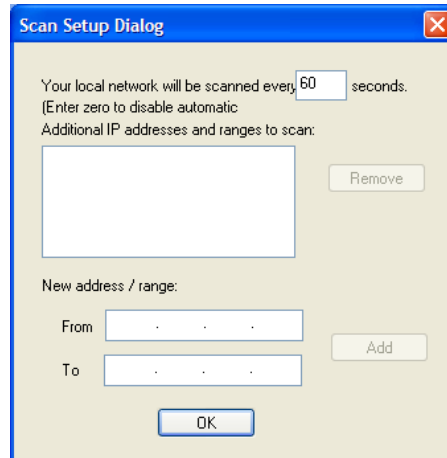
Scan Setup Dialog

Your local network will be scanned every 60 seconds.
(Enter zero to disable automatic
Additional IP addresses and ranges to scan:

Remove

New address / range:

From . . .

To . . .

Add

OK